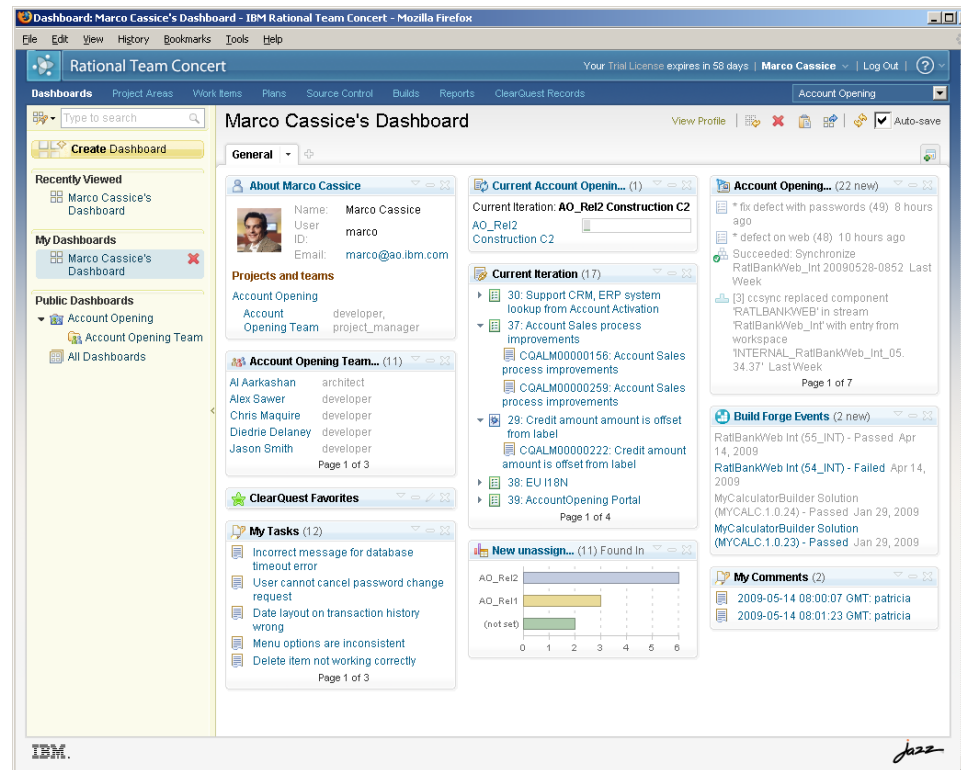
Dashboard: Marco Cassice's Dashboard - IBM Rational Team Concert - Mozilla Firefox

File Edit View History Bookmarks Tools Help

Rational Team Concert

Your Trial License expires in 58 days | Marco Cassice | Log Out | ?

Dashboards Project Areas Work Items Plans Source Control Builds Reports ClearQuest Records

Account Opening

Type to search

Create Dashboard

Recently Viewed
Marco Cassice's Dashboard

My Dashboards
Marco Cassice's Dashboard

Public Dashboards
Account Opening
Account Opening Team
All Dashboards

Marco Cassice's Dashboard

View Profile

Auto-save

General

About Marco Cassice
Name: Marco Cassice
User ID: marco
Email: marco@ao.ibm.com
Projects and teams
Account Opening
Account Opening Team developer, project_manager

Account Opening Team... (11)
Al Aarkashan architect
Alex Sawer developer
Chris Maquire developer
Diedrie Delaney developer
Jason Smith developer
Page 1 of 3

ClearQuest Favorites

My Tasks (12)
Incorrect message for database timeout error
User cannot cancel password change request
Date layout on transaction history wrong
Menu options are inconsistent
Delete item not working correctly
Page 1 of 3

Current Account Openin... (1)
Current Iteration: AO_Rel2 Construction C2
AO_Rel2 Construction C2

Current Iteration (17)
30: Support CRM, ERP system lookup from Account Activation
37: Account Sales process improvements
CQALM00000156: Account Sales process improvements
CQALM00000259: Account Sales process improvements
29: Credit amount amount is offset from label
CQALM00000222: Credit amount amount is offset from label
38: EU I18N
39: AccountOpening Portal
Page 1 of 4

New unassign... (11) Found In
AO_Rel2
AO_Rel1
(not set)
0 1 2 3 4 5 6

Account Opening... (22 new)
* fix defect with passwords (49) 8 hours ago
* defect on web (48) 10 hours ago
Succeeded: Synchronize RatlBankWeb_Int 20090528-0852 Last Week
[3] ccsync replaced component 'RATLBANKWEB' in stream 'RatlBankWeb_Int' with entry from workspace 'INTERNAL_RatlBankWeb_Int_05.34.37' Last Week
Page 1 of 7

Build Forge Events (2 new)
RatlBankWeb Int (55_INT) - Passed Apr 14, 2009
RatlBankWeb Int (54_INT) - Failed Apr 14, 2009
MyCalculatorBuilder Solution (MYCALC.1.0.24) - Passed Jan 29, 2009
MyCalculatorBuilder Solution (MYCALC.1.0.23) - Passed Jan 29, 2009

My Comments (2)
2009-05-14 08:00:07 GMT: patricia
2009-05-14 08:01:23 GMT: patricia

IBM.

Jazz